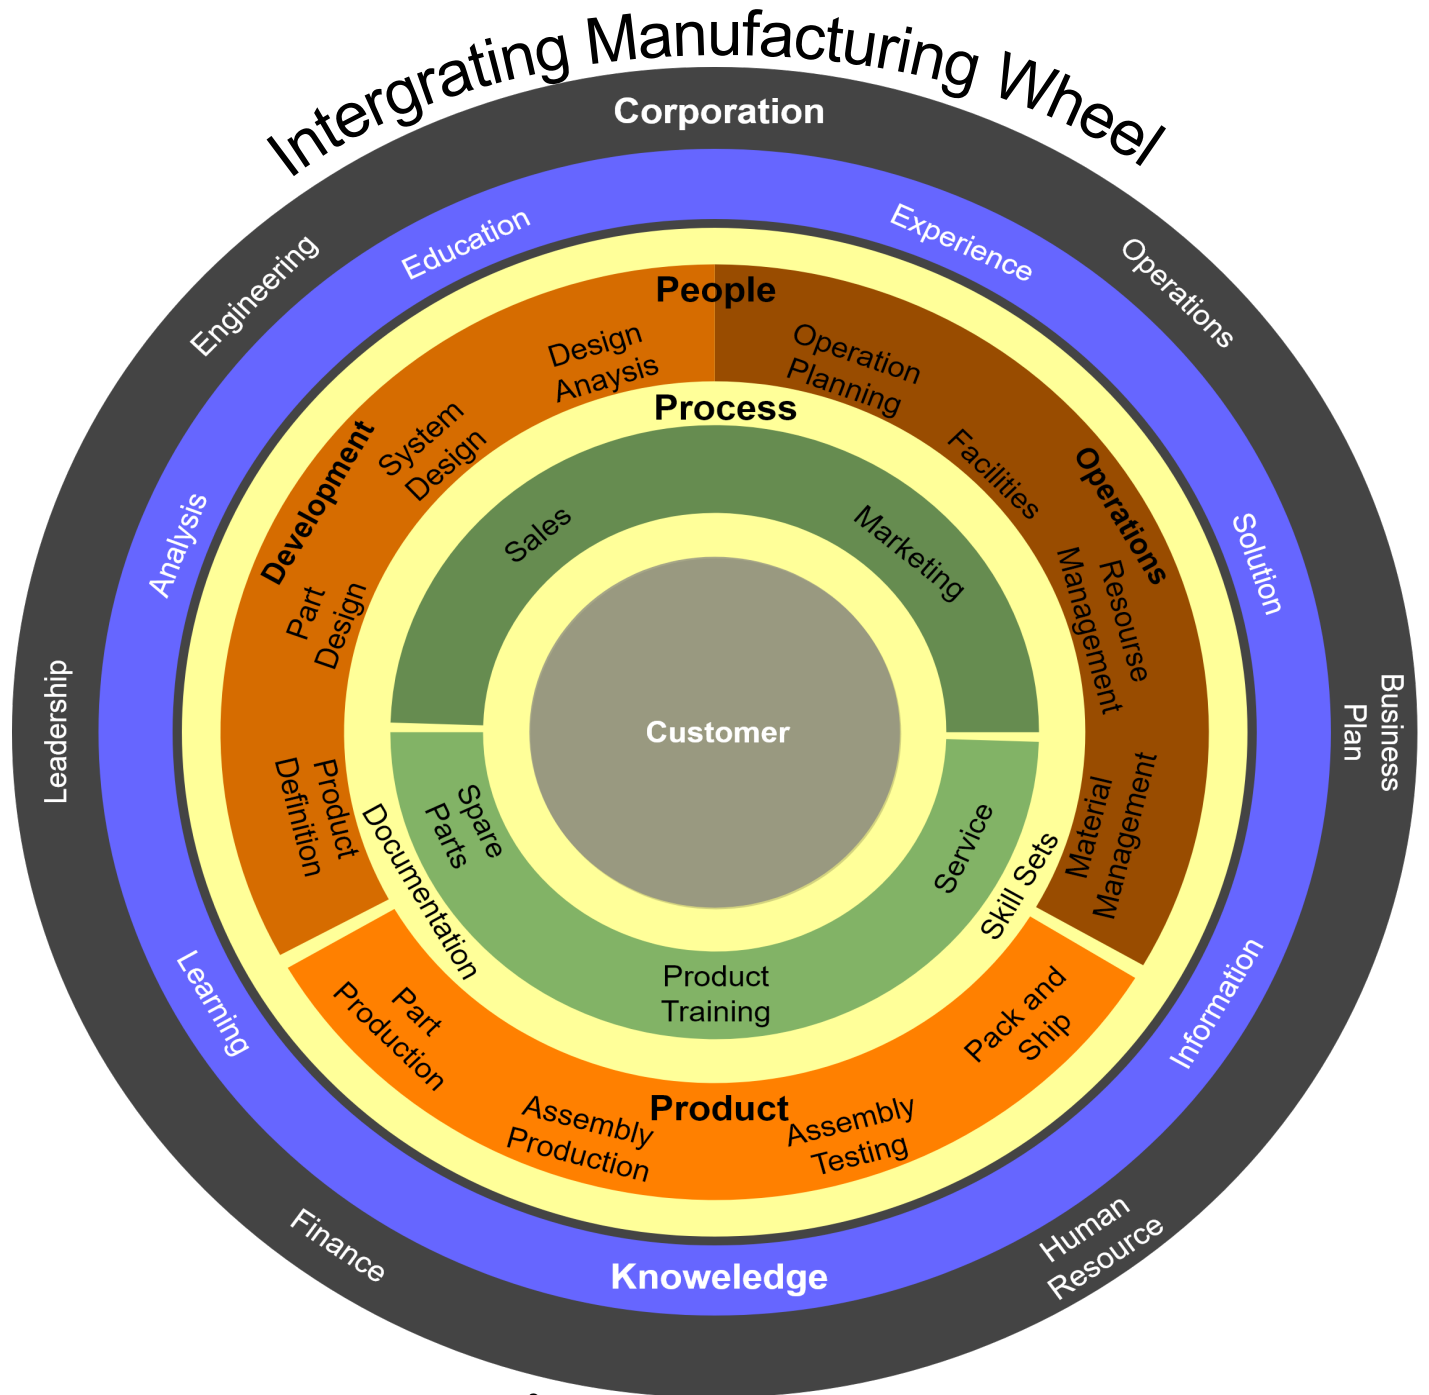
Intergrating Manufacturing Wheel

Corporation

Engineering

Operations

Leadership

Business Plan

Finance

Human Resource

Education

Experience

Analysis

Solution

Learning

Information

Knoweledge

People

Process

Design Anaysis

System Design

Development

Part Design

Product Definition

Documentation

Operation Planning

Facilities

Operations

Resourse Management

Material Management

Skill Sets

Sales

Marketing

Spare Parts

Service

Product Training

Customer

Part Production

Assembly Production

Product

Assembly Testing

Pack and Ship